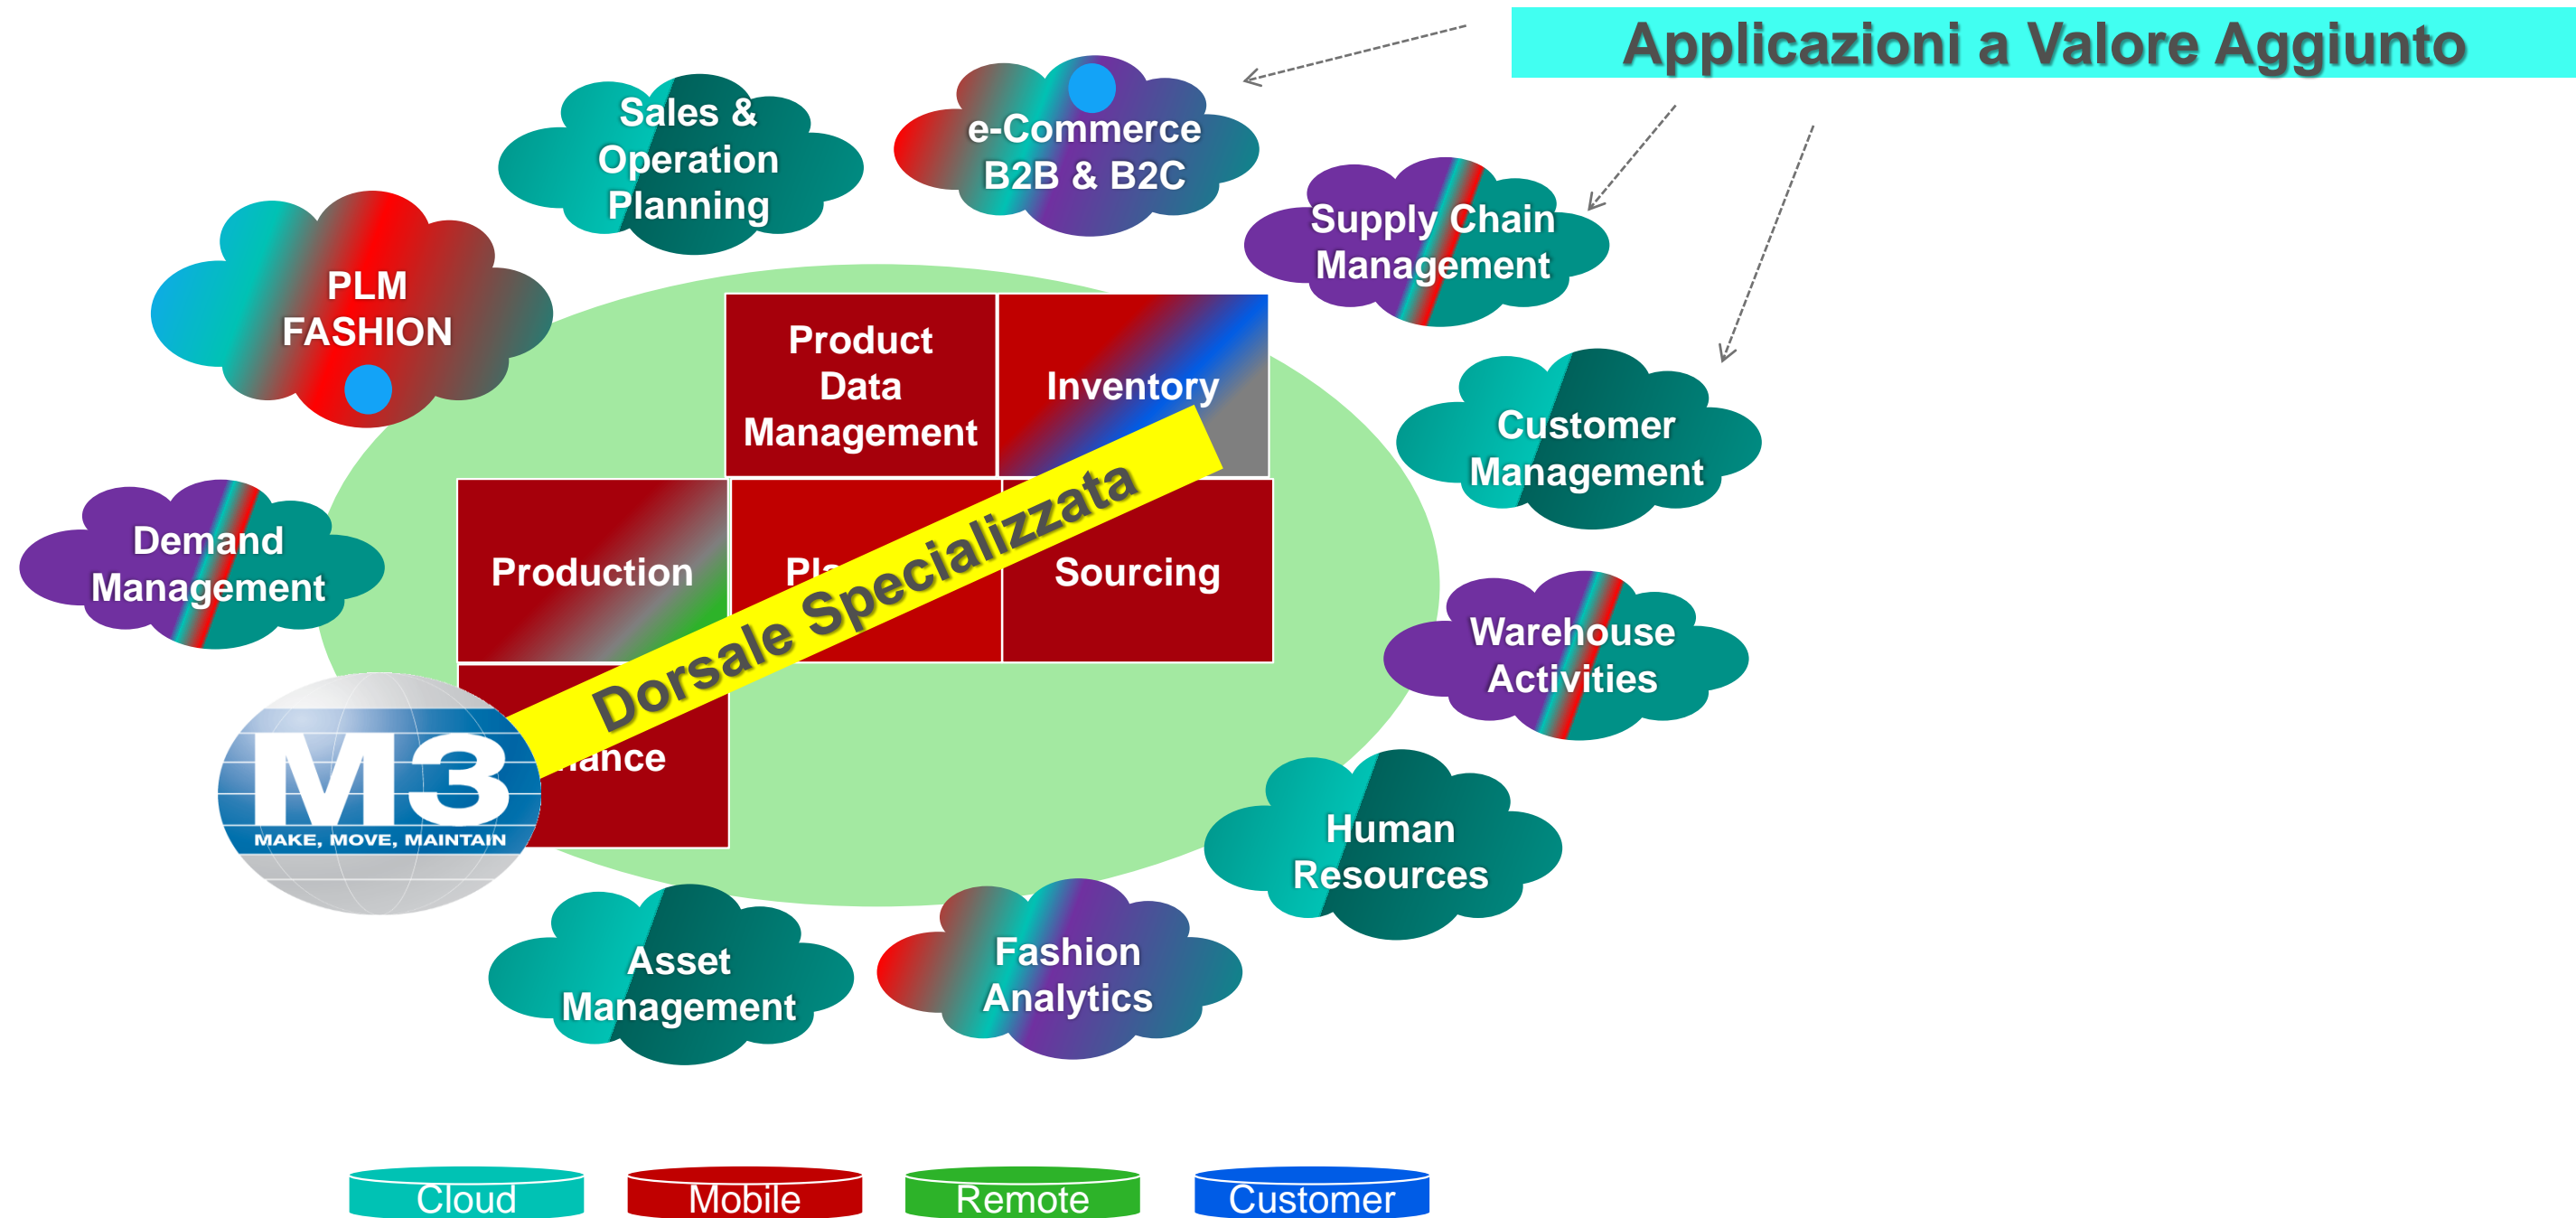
Applicazioni a Valore Aggiunto

Sales & Operation Planning

e-Commerce B2B & B2C

Supply Chain Management

PLM FASHION

Product Data Management

Inventory

Customer Management

Demand Management

Production

Pl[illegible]

Sourcing

Dorsale Specializzata

Warehouse Activities

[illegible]ance

M3
MAKE, MOVE, MAINTAIN

Human Resources

Asset Management

Fashion Analytics

Cloud

Mobile

Remote

Customer